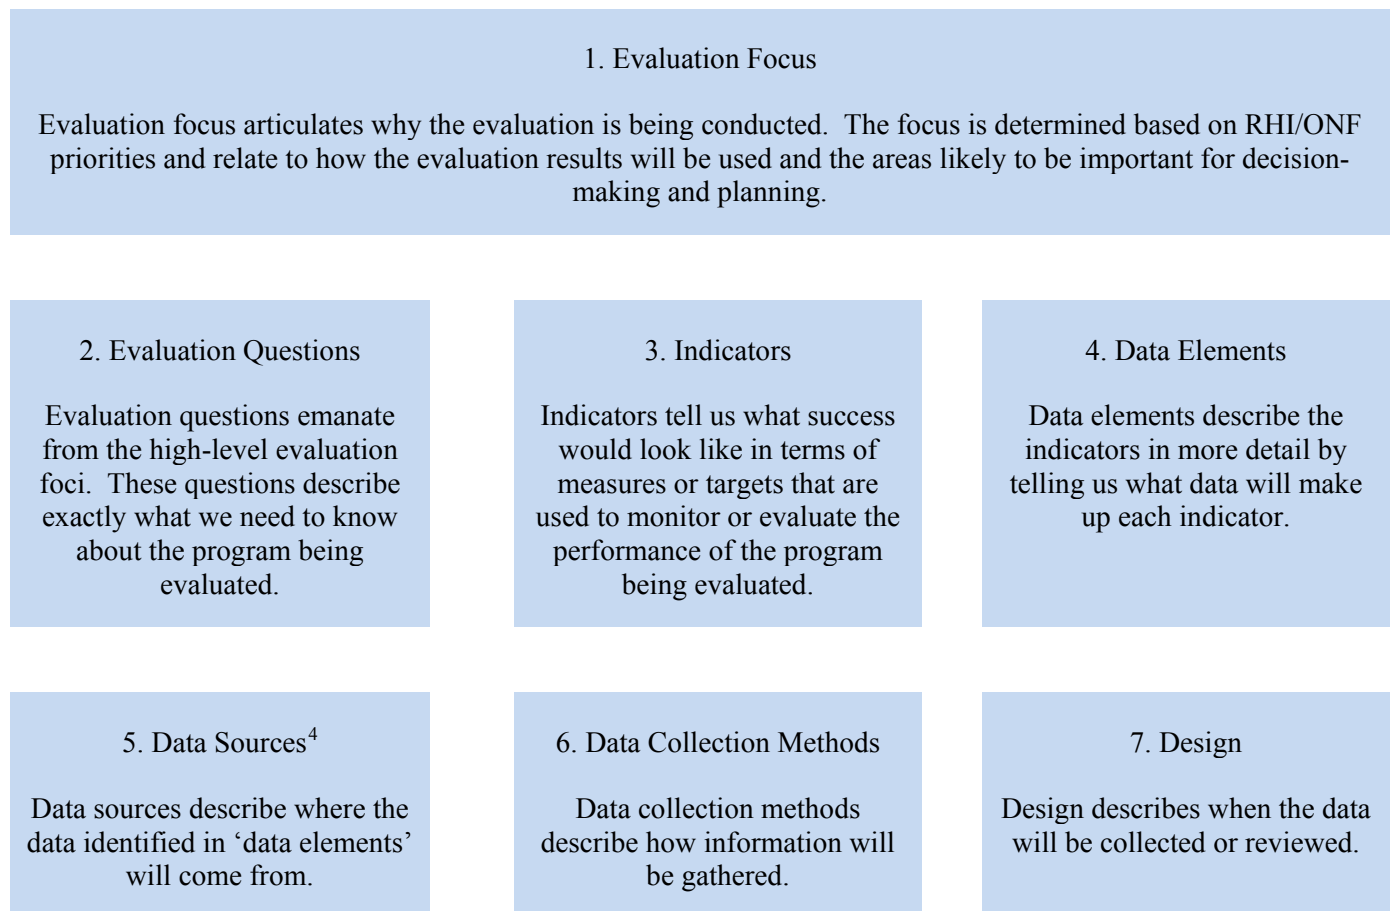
1. Evaluation Focus

Evaluation focus articulates why the evaluation is being conducted. The focus is determined based on RHI/ONF priorities and relate to how the evaluation results will be used and the areas likely to be important for decision-making and planning.

2. Evaluation Questions

Evaluation questions emanate from the high-level evaluation foci. These questions describe exactly what we need to know about the program being evaluated.

3. Indicators

Indicators tell us what success would look like in terms of measures or targets that are used to monitor or evaluate the performance of the program being evaluated.

4. Data Elements

Data elements describe the indicators in more detail by telling us what data will make up each indicator.

5. Data Sources$^4$

Data sources describe where the data identified in 'data elements' will come from.

6. Data Collection Methods

Data collection methods describe how information will be gathered.

7. Design

Design describes when the data will be collected or reviewed.